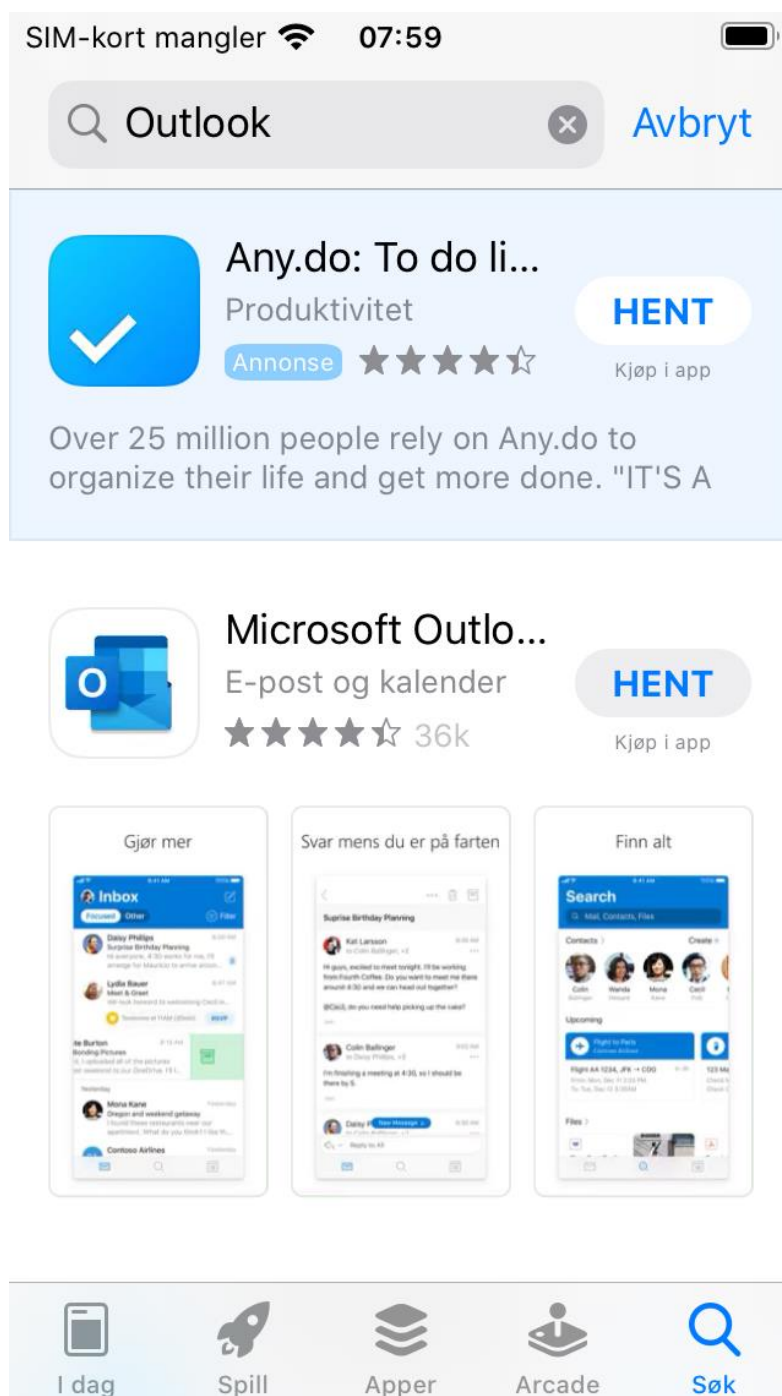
SIM-kort mangler 07:59

Outlook

Avbryt

Any.do: To do li...

Produktivitet

Annonse

HENT

Kjøp i app

Over 25 million people rely on Any.do to organize their life and get more done. "IT'S A

Microsoft Outlo...

E-post og kalender

36k

HENT

Kjøp i app

Gjør mer

Inbox

Focused Other

Filter

Daisy Phillips

Surprise Birthday Planning

Lydia Bauer

Meet & Greet

RSVP

Bonding Pictures

Mona Kane

Oregon and weekend getaway

Contoso Airlines

Svar mens du er på farten

Surprise Birthday Planning

Kat Larsson

Colin Ballinger

Daisy Phillips

New Message

Finn alt

Search

Mail, Contacts, Files

Contacts

Create

Colin

Wanda

Mona

Cecil

Upcoming

Flight to Paris

Files

I dag

Spill

Apper

Arcade

Søk